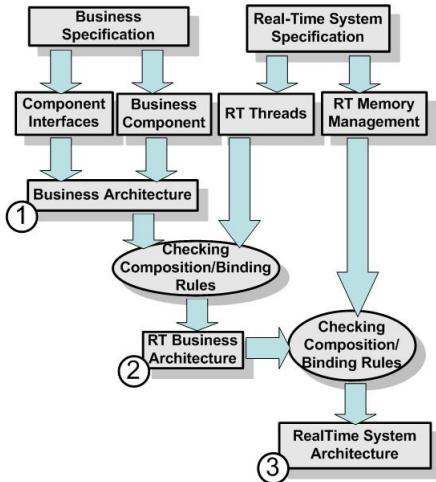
Business Specification

Real-Time System Specification

Component Interfaces

Business Component

RT Threads

RT Memory Management

Business Architecture

1

Checking Composition/Binding Rules

RT Business Architecture

2

Checking Composition/ Binding Rules

RealTime System Architecture

3